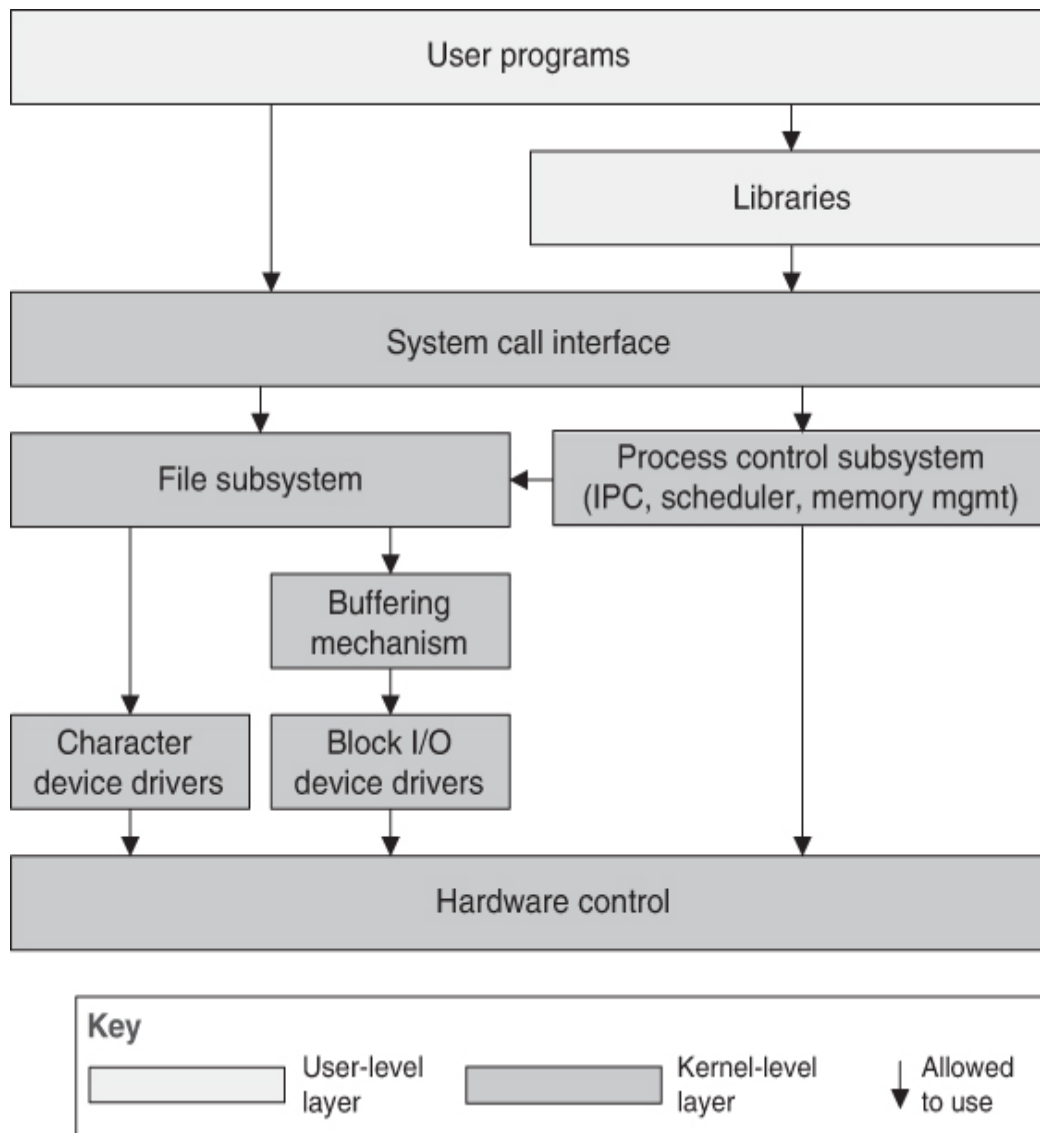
User programs

Libraries

System call interface

File subsystem

Process control subsystem (IPC, scheduler, memory mgmt)

Buffering mechanism

Character device drivers

Block I/O device drivers

Hardware control

Key

User-level layer

Kernel-level layer

Allowed to use